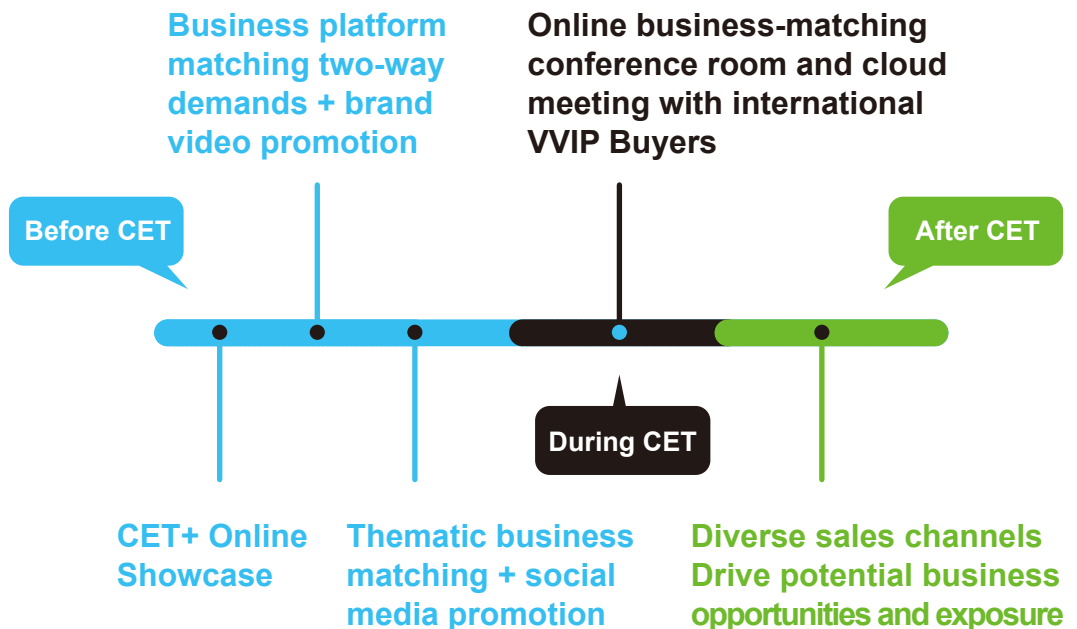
Business platform matching two-way demands + brand video promotion

Online business-matching conference room and cloud meeting with international VVIP Buyers

Before CET

After CET

During CET

CET+ Online Showcase

Thematic business matching + social media promotion

Diverse sales channels
Drive potential business opportunities and exposure